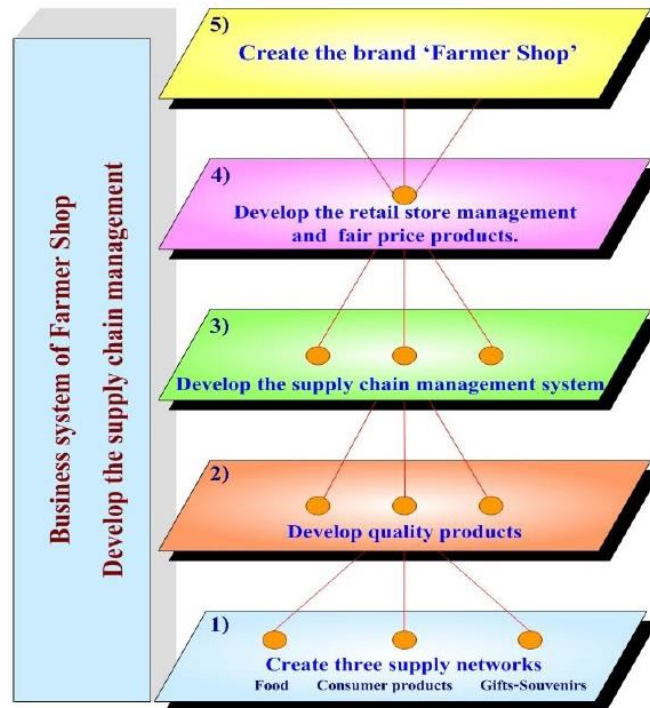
Business system of Farmer Shop
Develop the supply chain management

5)
Create the brand 'Farmer Shop'

4)
Develop the retail store management and fair price products.

3)
Develop the supply chain management system

2)
Develop quality products

1)
Create three supply networks
Food Consumer products Gifts-Souvenirs